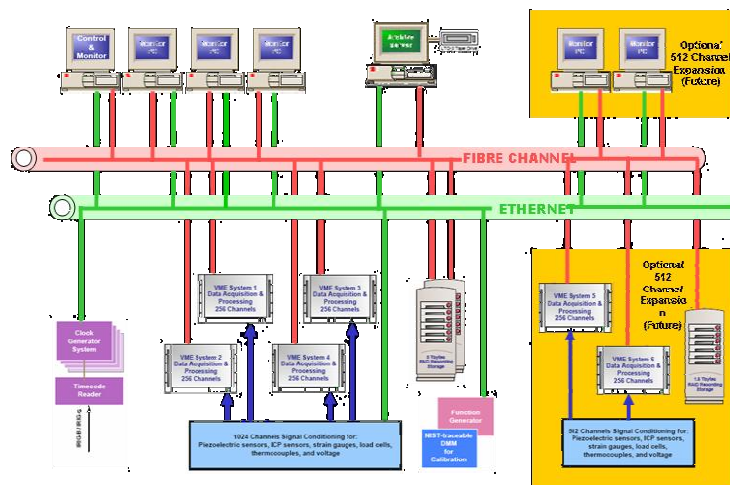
Control & Monitor

Monitor PC

Monitor PC

Monitor PC

Archive Server

Monitor PC

Monitor PC

Optional 512 Channel Expansion (Future)

FIBRE CHANNEL

ETHERNET

VME System 1 Data Acquisition & Processing 256 Channels

VME System 3 Data Acquisition & Processing 256 Channels

VME System 2 Data Acquisition & Processing 256 Channels

VME System 4 Data Acquisition & Processing 256 Channels

Clock Generator System

Timecode Reader

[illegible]

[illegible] Storage

Optional 512 Channel Expansion (Future)

VME System 5 Data Acquisition & Processing 256 Channels

VME System 6 Data Acquisition & Processing 256 Channels

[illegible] Storage

1024 Channels Signal Conditioning for: Piezoelectric sensors, ICP sensors, strain gauges, load cells, thermocouples, and voltage

Function Generator

NIST-traceable DMM for Calibration

512 Channels Signal Conditioning for: Piezoelectric sensors, ICP sensors, strain gauges, load cells, thermocouples, and voltage